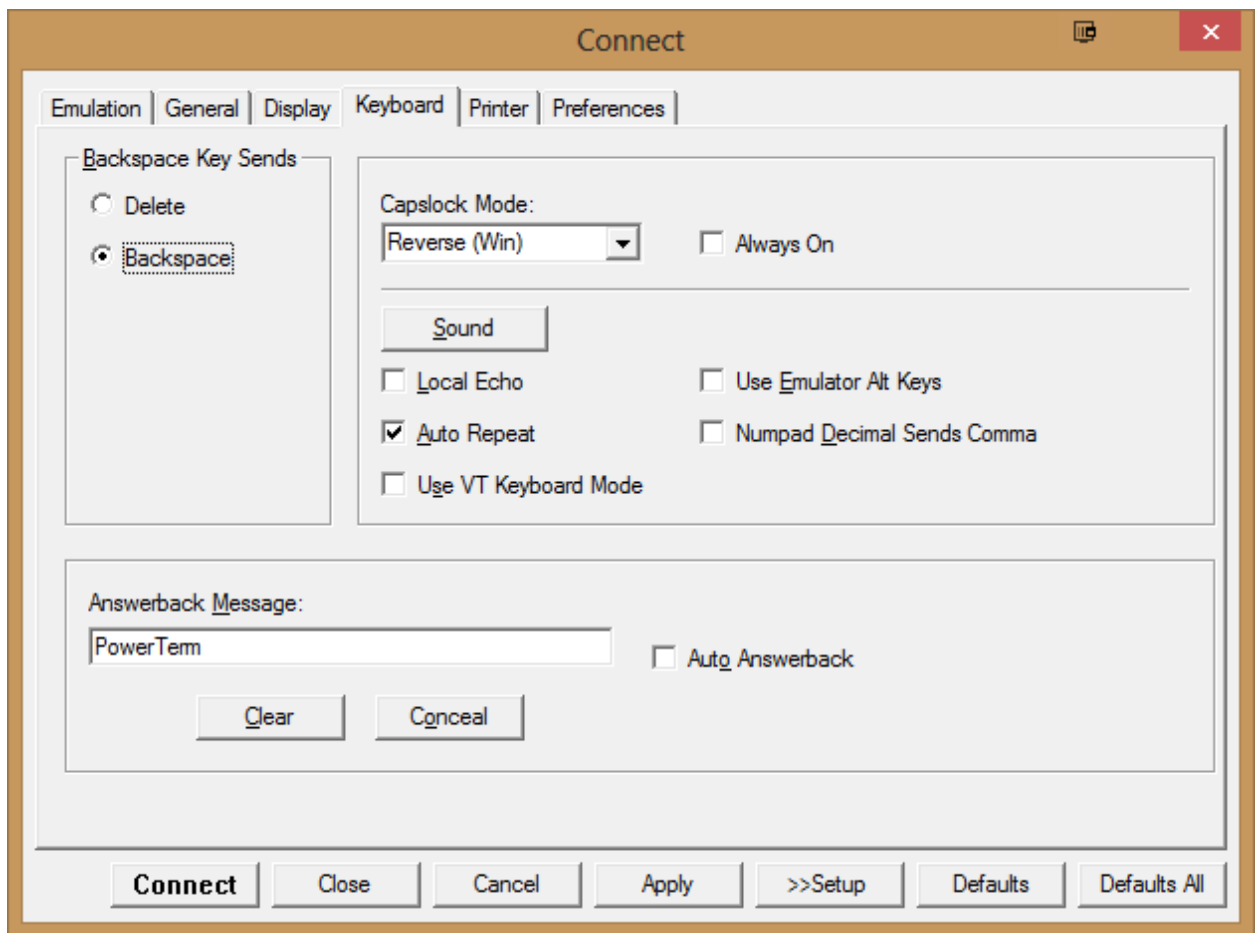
Connect

Emulation | General | Display | Keyboard | Printer | Preferences

Backspace Key Sends
Delete
Backspace

Capslock Mode:
Reverse (Win)
Always On

Sound

Local Echo
Use Emulator Alt Keys
Auto Repeat
Numpad Decimal Sends Comma
Use VT Keyboard Mode

Answerback Message:
PowerTerm
Auto Answerback

Clear
Conceal

Connect
Close
Cancel
Apply
>>Setup
Defaults
Defaults All